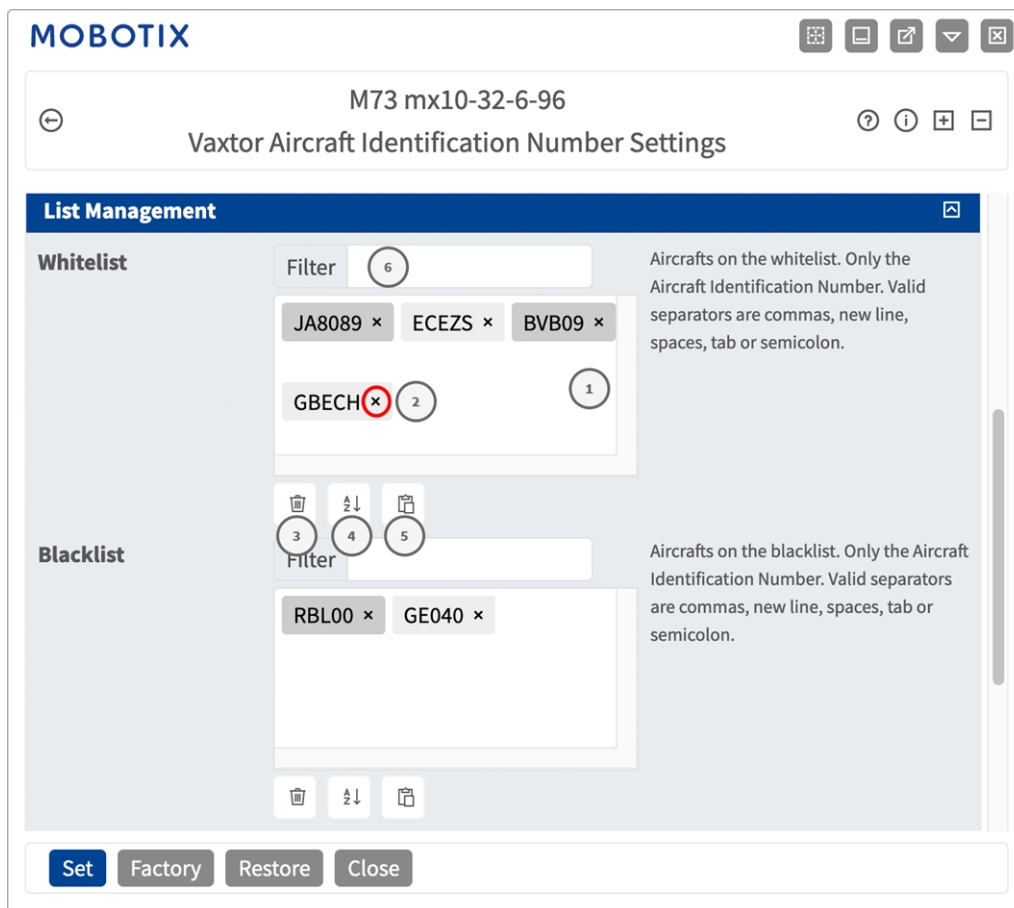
MOBOTIX

M73 mx10-32-6-96
Vaxtor Aircraft Identification Number Settings

List Management

Whitelist

Filter 6

JA8089 × ECEZS × BVB09 ×

GBECH × 2

1

3 4 5

Aircrafts on the whitelist. Only the Aircraft Identification Number. Valid separators are commas, new line, spaces, tab or semicolon.

Blacklist

Filter

RBL00 × GE040 ×

Aircrafts on the blacklist. Only the Aircraft Identification Number. Valid separators are commas, new line, spaces, tab or semicolon.

Set Factory Restore Close